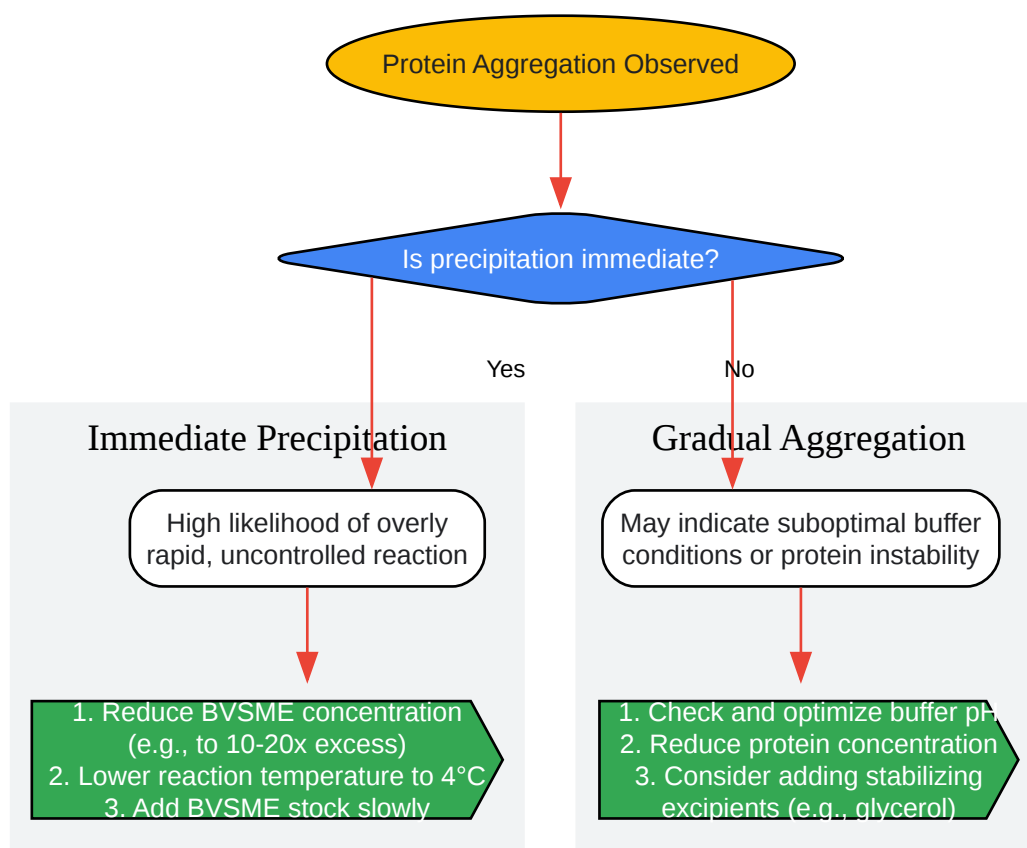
Protein Aggregation Observed

Is precipitation immediate?

Yes

No

Immediate Precipitation

High likelihood of overly rapid, uncontrolled reaction

1. Reduce BVSME concentration (e.g., to 10-20x excess)
2. Lower reaction temperature to 4°C
3. Add BVSME stock slowly

Gradual Aggregation

May indicate suboptimal buffer conditions or protein instability

1. Check and optimize buffer pH
2. Reduce protein concentration
3. Consider adding stabilizing excipients (e.g., glycerol)